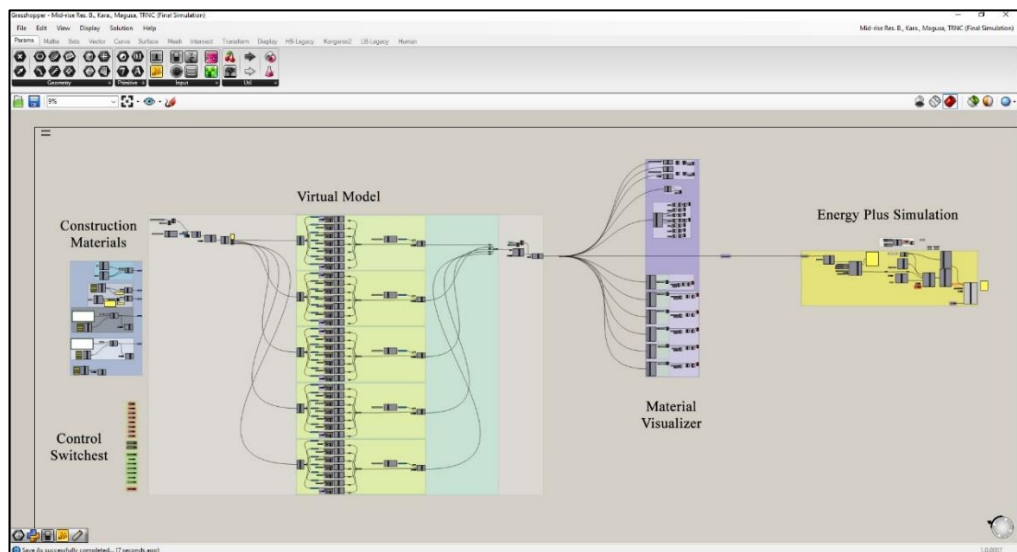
Grasshopper - Mid-rise Res. B., Kara., Magusa, TRNC (Final Simulation)

File Edit View Display Solution Help

Mid-rise Res. B., Kara., Magusa, TRNC (Final Simulation)

Params Maths Sets Vector Curve Surface Mesh Intersect Transform Display HB-Legacy Kangaroo2 LB-Legacy Human

Geometry Primitive Input Util

9%

Virtual Model

Construction Materials

Energy Plus Simulation

Material Visualizer

Control Switchest

Save 4x successfully completed... (7 seconds ago)

1.0.0007